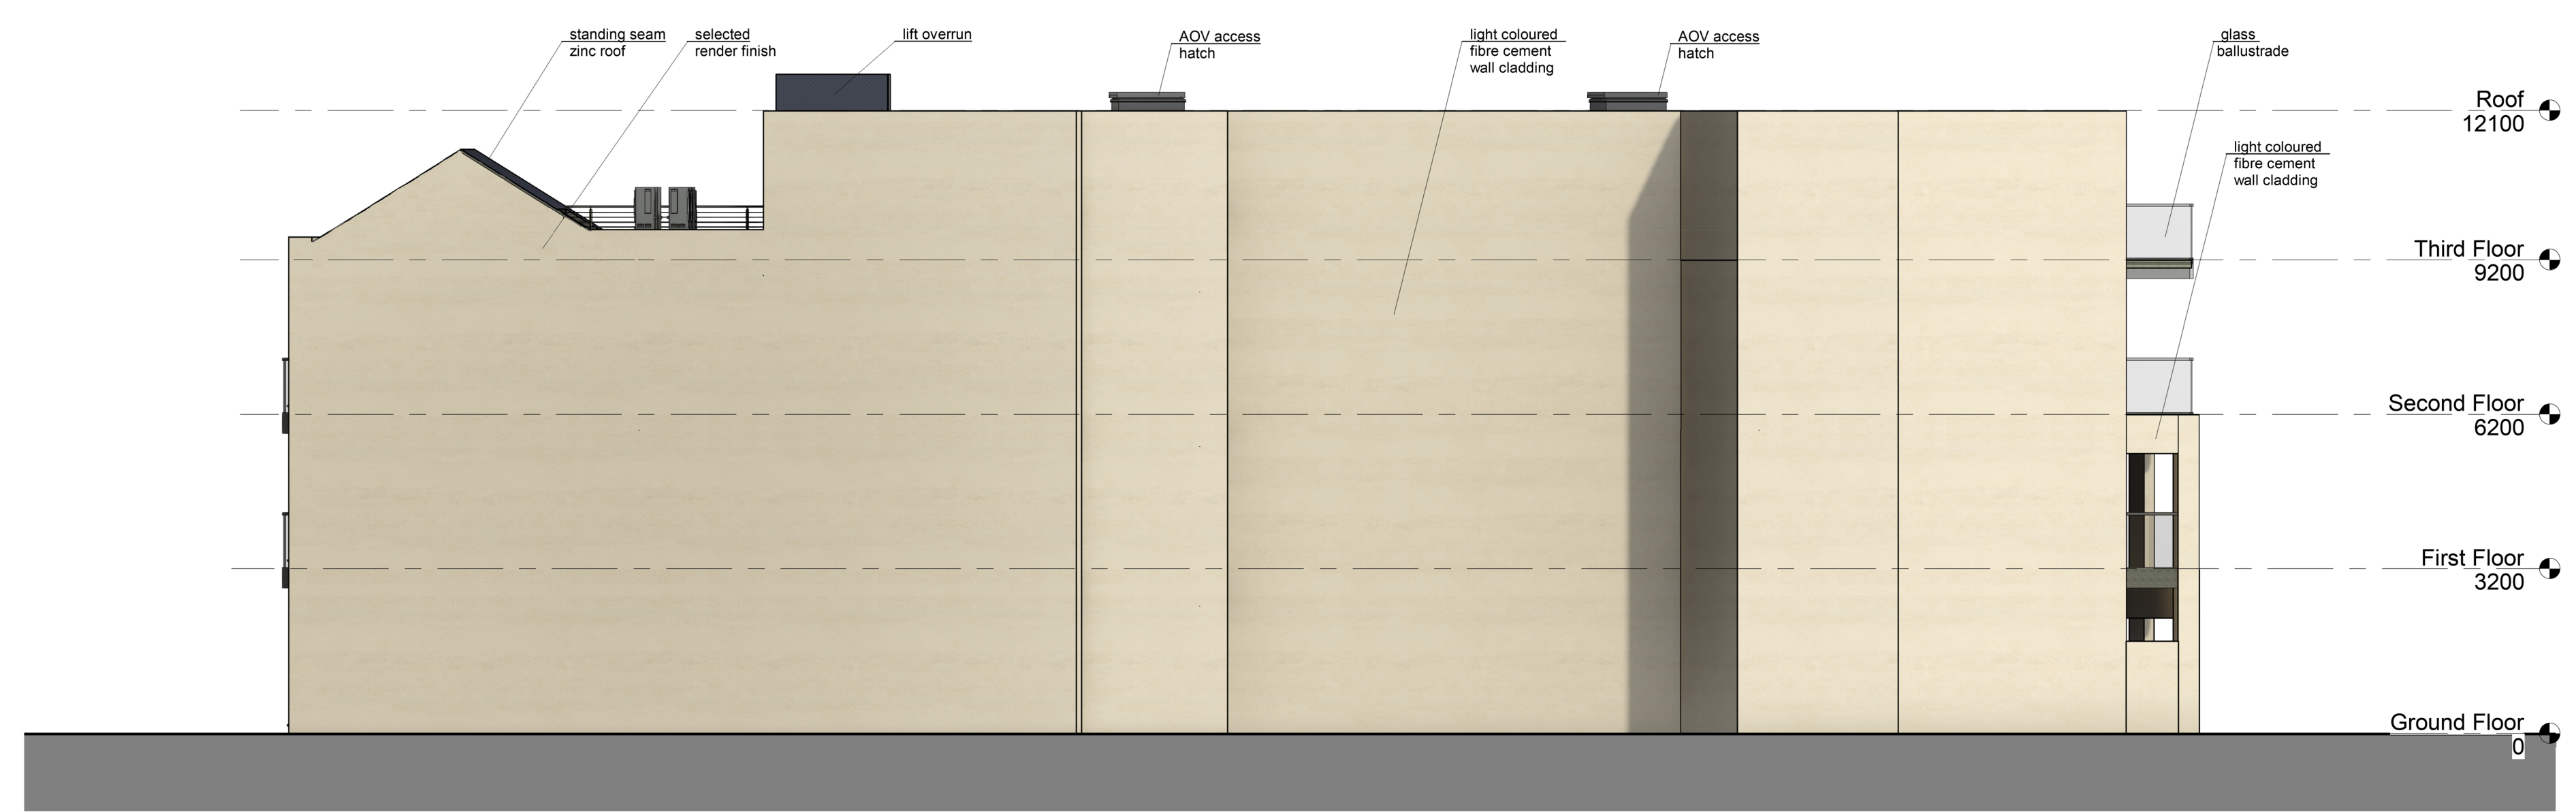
standing seam zinc roof

selected render finish

lift overrun

AOV access hatch

light coloured fibre cement wall cladding

AOV access hatch

glass ballustrade

light coloured fibre cement wall cladding

Roof
12100

Third Floor
9200

Second Floor
6200

First Floor
3200

Ground Floor
0